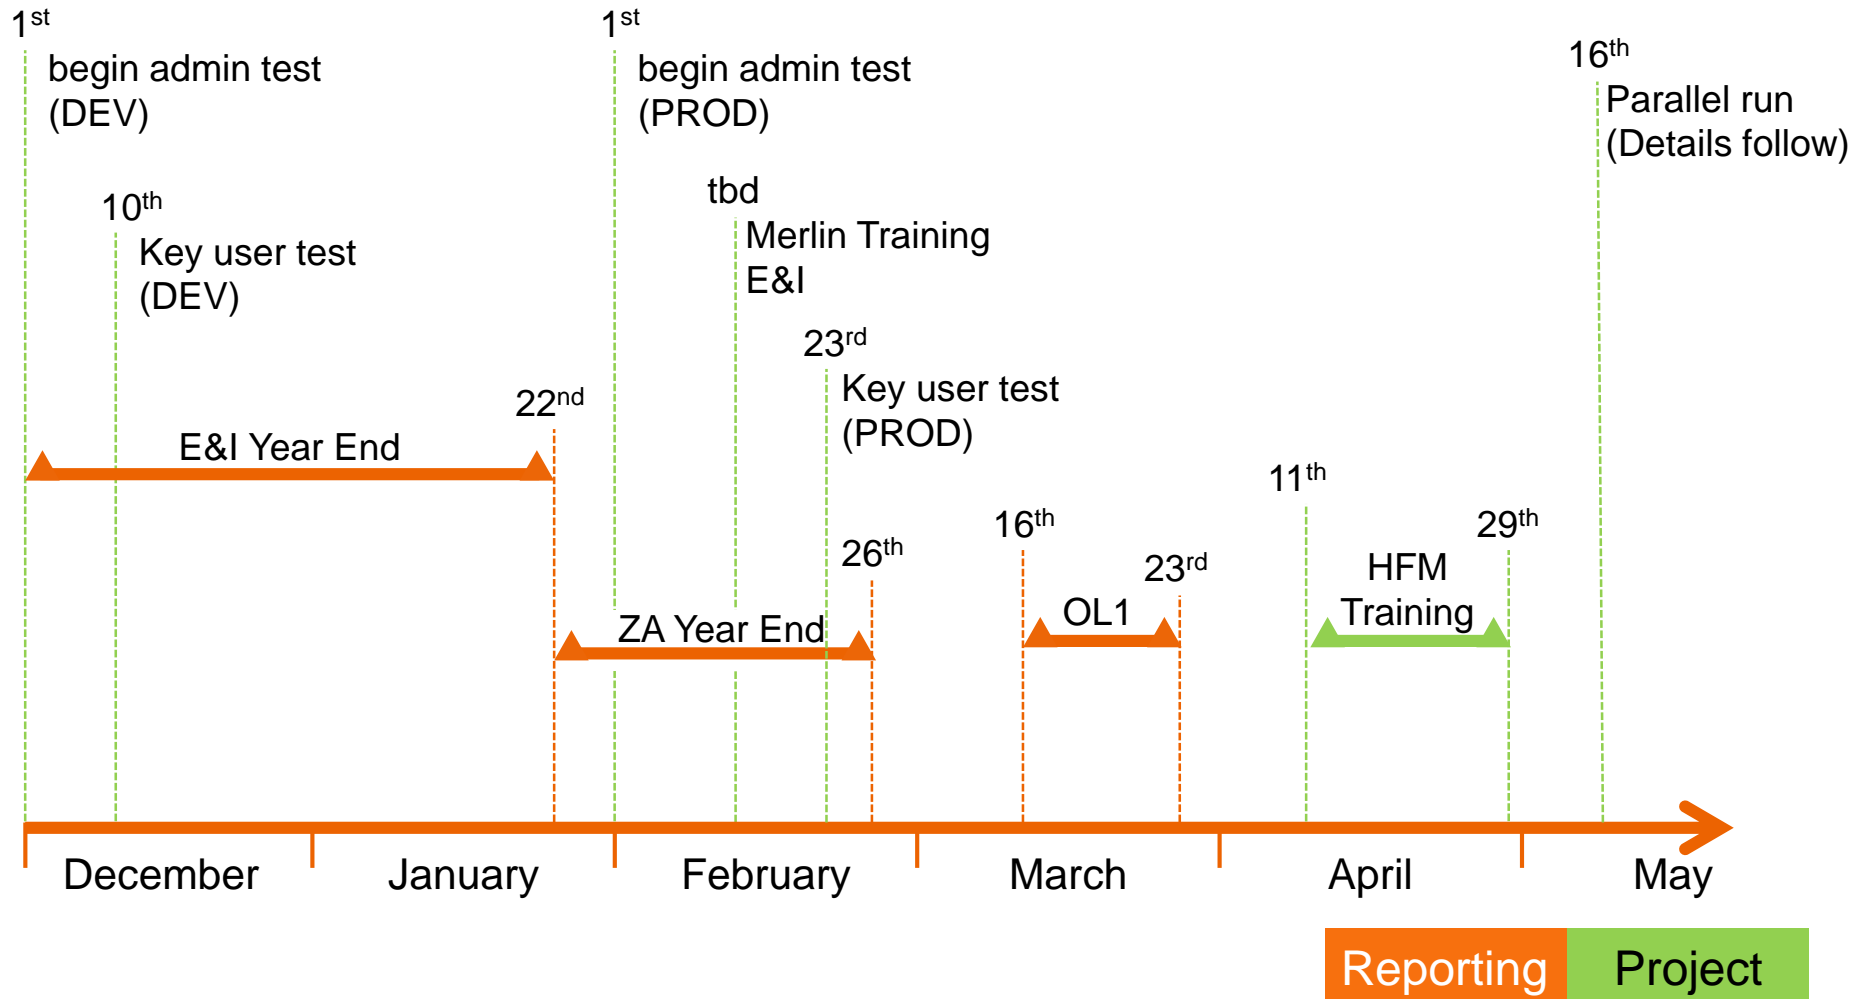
1$^{st}$
begin admin test (DEV)

1$^{st}$
begin admin test (PROD)

16$^{th}$
Parallel run (Details follow)

10$^{th}$
Key user test (DEV)

tbd
Merlin Training E&I

23$^{rd}$
Key user test (PROD)

22$^{nd}$
E&I Year End

11$^{th}$

16$^{th}$

29$^{th}$

26$^{th}$

23$^{rd}$

HFM Training

OL1

ZA Year End

December
January
February
March
April
May

Reporting
Project